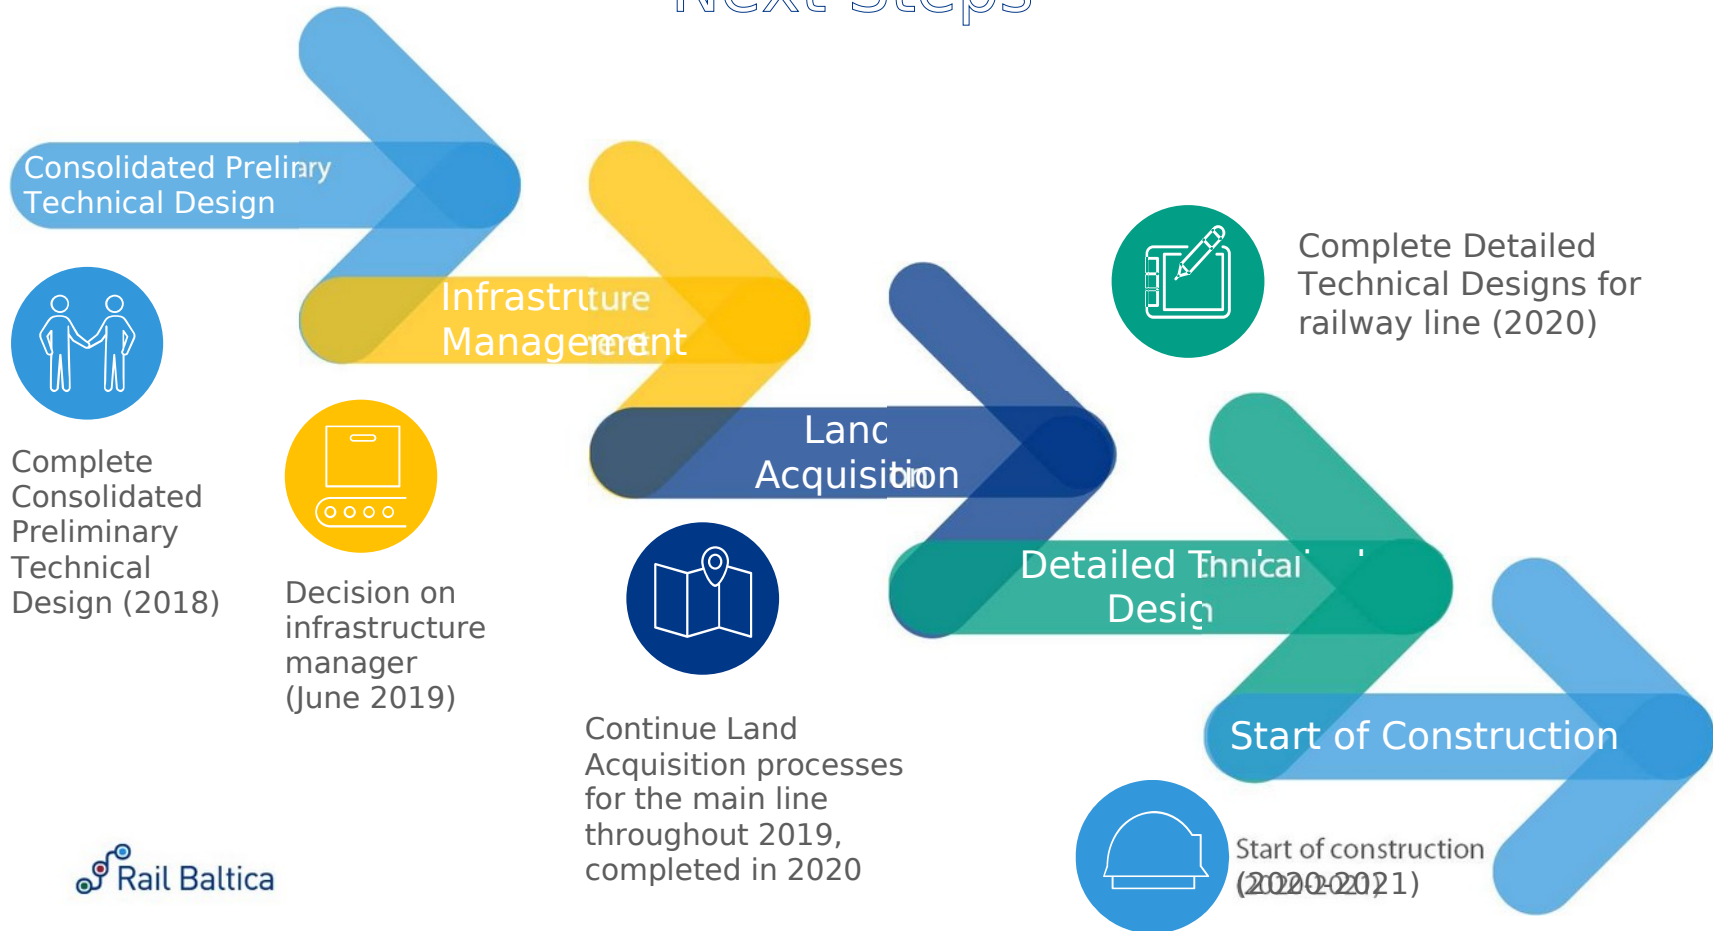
Next Steps

Consolidated Preliminary Technical Design

Infrastructure Management

Land Acquisition

Detailed Technical Design

Start of Construction

Complete Consolidated Preliminary Technical Design (2018)

Decision on infrastructure manager (June 2019)

Continue Land Acquisition processes for the main line throughout 2019, completed in 2020

Complete Detailed Technical Designs for railway line (2020)

Start of construction (2020-2021)

Rail Baltica